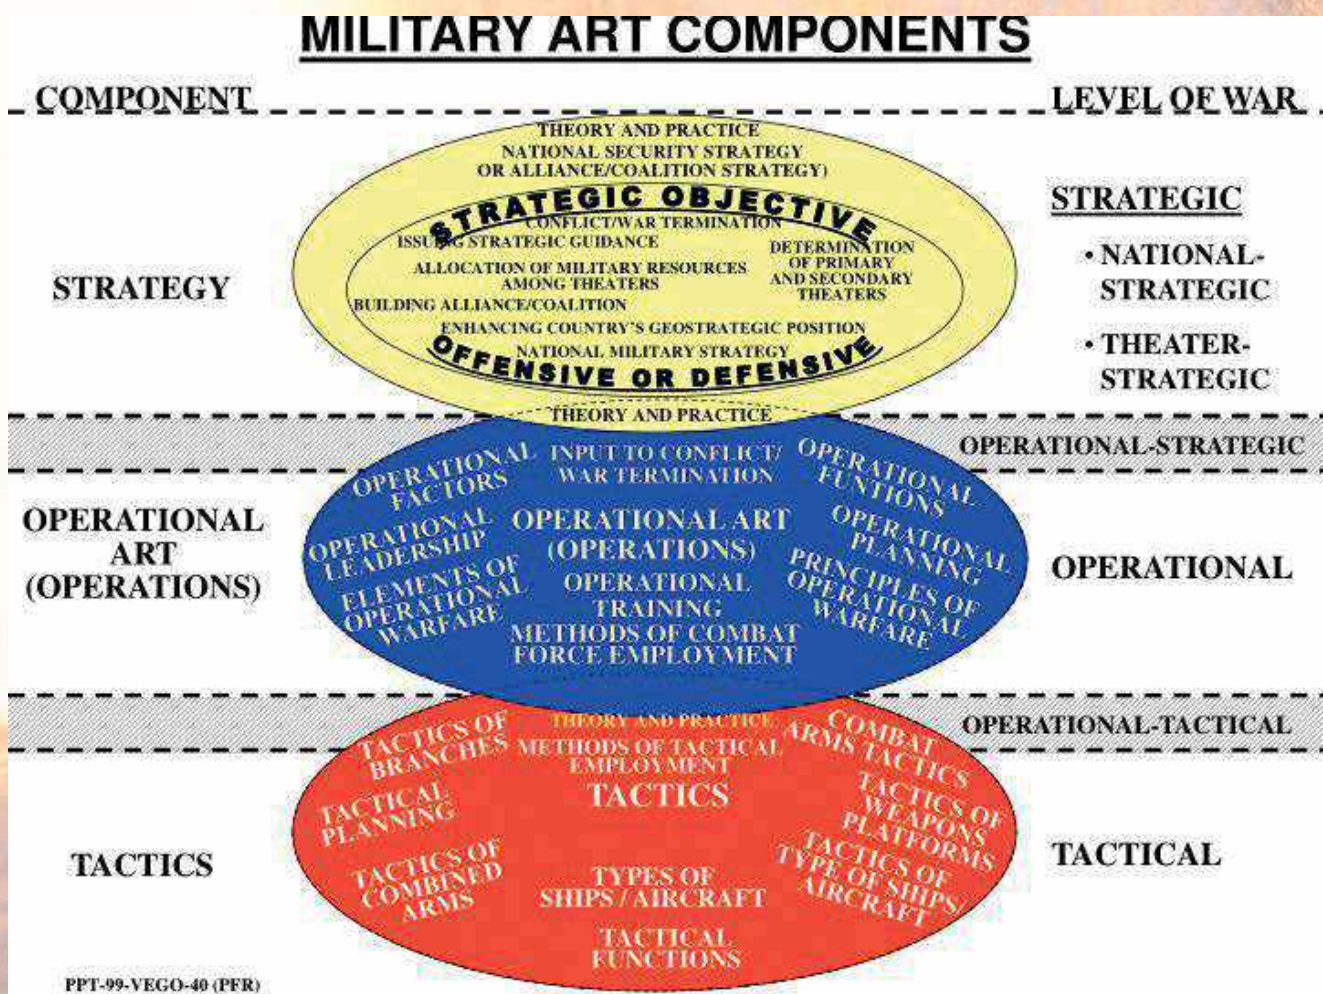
MILITARY ART COMPONENTS

COMPONENT

LEVEL OF WAR

THEORY AND PRACTICE
NATIONAL SECURITY STRATEGY
OR ALLIANCE/COALITION STRATEGY)

STRATEGIC OBJECTIVE

CONFLICT/WAR TERMINATION
ISSUING STRATEGIC GUIDANCE
ALLOCATION OF MILITARY RESOURCES AMONG THEATERS
DETERMINATION OF PRIMARY AND SECONDARY THEATERS
BUILDING ALLIANCE/COALITION
ENHANCING COUNTRY'S GEOSTRATEGIC POSITION
NATIONAL MILITARY STRATEGY

OFFENSIVE OR DEFENSIVE

STRATEGY

STRATEGIC
• NATIONAL-STRATEGIC
• THEATER-STRATEGIC

THEORY AND PRACTICE

OPERATIONAL-STRATEGIC

OPERATIONAL FACTORS
INPUT TO CONFLICT/ WAR TERMINATION
OPERATIONAL FUNTIONS
OPERATIONAL LEADERSHIP
OPERATIONAL ART (OPERATIONS)
OPERATIONAL PLANNING
ELEMENTS OF OPERATIONAL WARFARE
OPERATIONAL TRAINING
PRINCIPLES OF OPERATIONAL WARFARE
METHODS OF COMBAT FORCE EMPLOYMENT

OPERATIONAL ART (OPERATIONS)

OPERATIONAL

OPERATIONAL-TACTICAL

THEORY AND PRACTICE
TACTICS OF BRANCHES
METHODS OF TACTICAL EMPLOYMENT
COMBAT ARMS TACTICS
TACTICAL PLANNING
TACTICS
TACTICS OF WEAPONS PLATFORMS
TACTICS OF COMBINED ARMS
TYPES OF SHIPS / AIRCRAFT
TACTICS OF TYPE OF SHIPS/ AIRCRAFT
TACTICAL FUNCTIONS

TACTICS

TACTICAL

PPT-99-VEGO-40 (PFR)